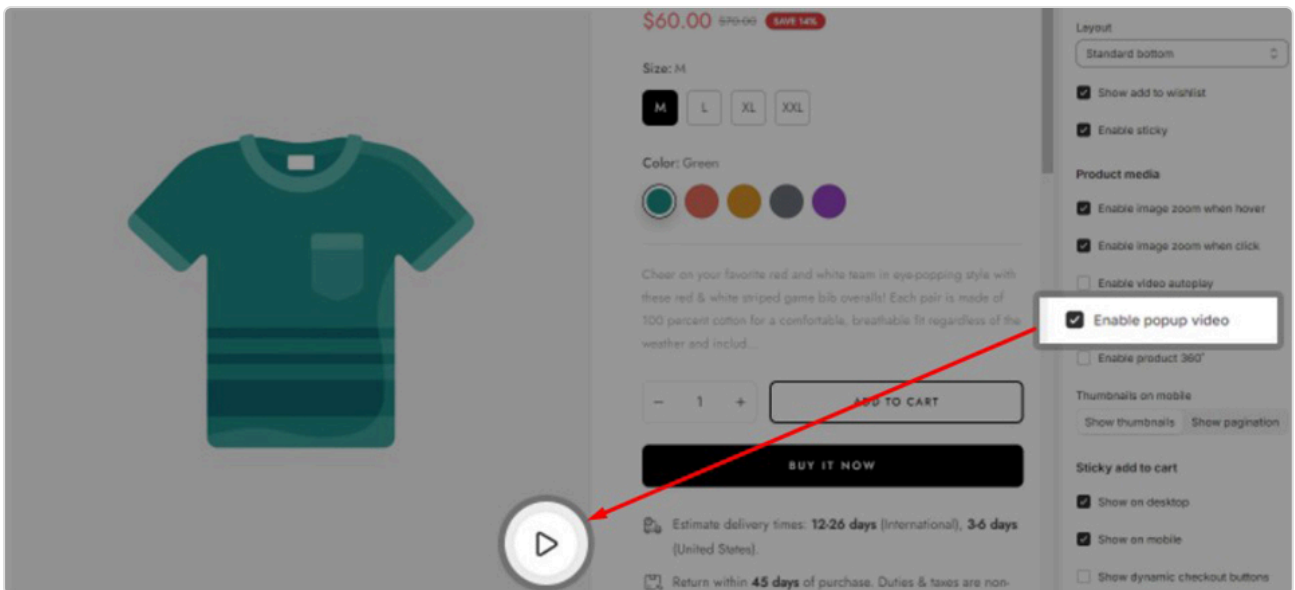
$60.00 $70.00 SAVE 14%

Size: M

M L XL XXL

Color: Green

Cheer on your favorite red and white team in eye-popping style with these red & white striped game bib overalls! Each pair is made of 100 percent cotton for a comfortable, breathable fit regardless of the weather and includ...

− 1 +

ADD TO CART

BUY IT NOW

Estimate delivery times: **12-26 days** (International), **3-6 days** (United States).

Return within **45 days** of purchase. Duties & taxes are non-

Layout

Standard bottom

Show add to wishlist

Enable sticky

Product media

Enable image zoom when hover

Enable image zoom when click

Enable video autoplay

Enable popup video

Enable product 360°

Thumbnails on mobile

Show thumbnails Show pagination

Sticky add to cart

Show on desktop

Show on mobile

Show dynamic checkout buttons